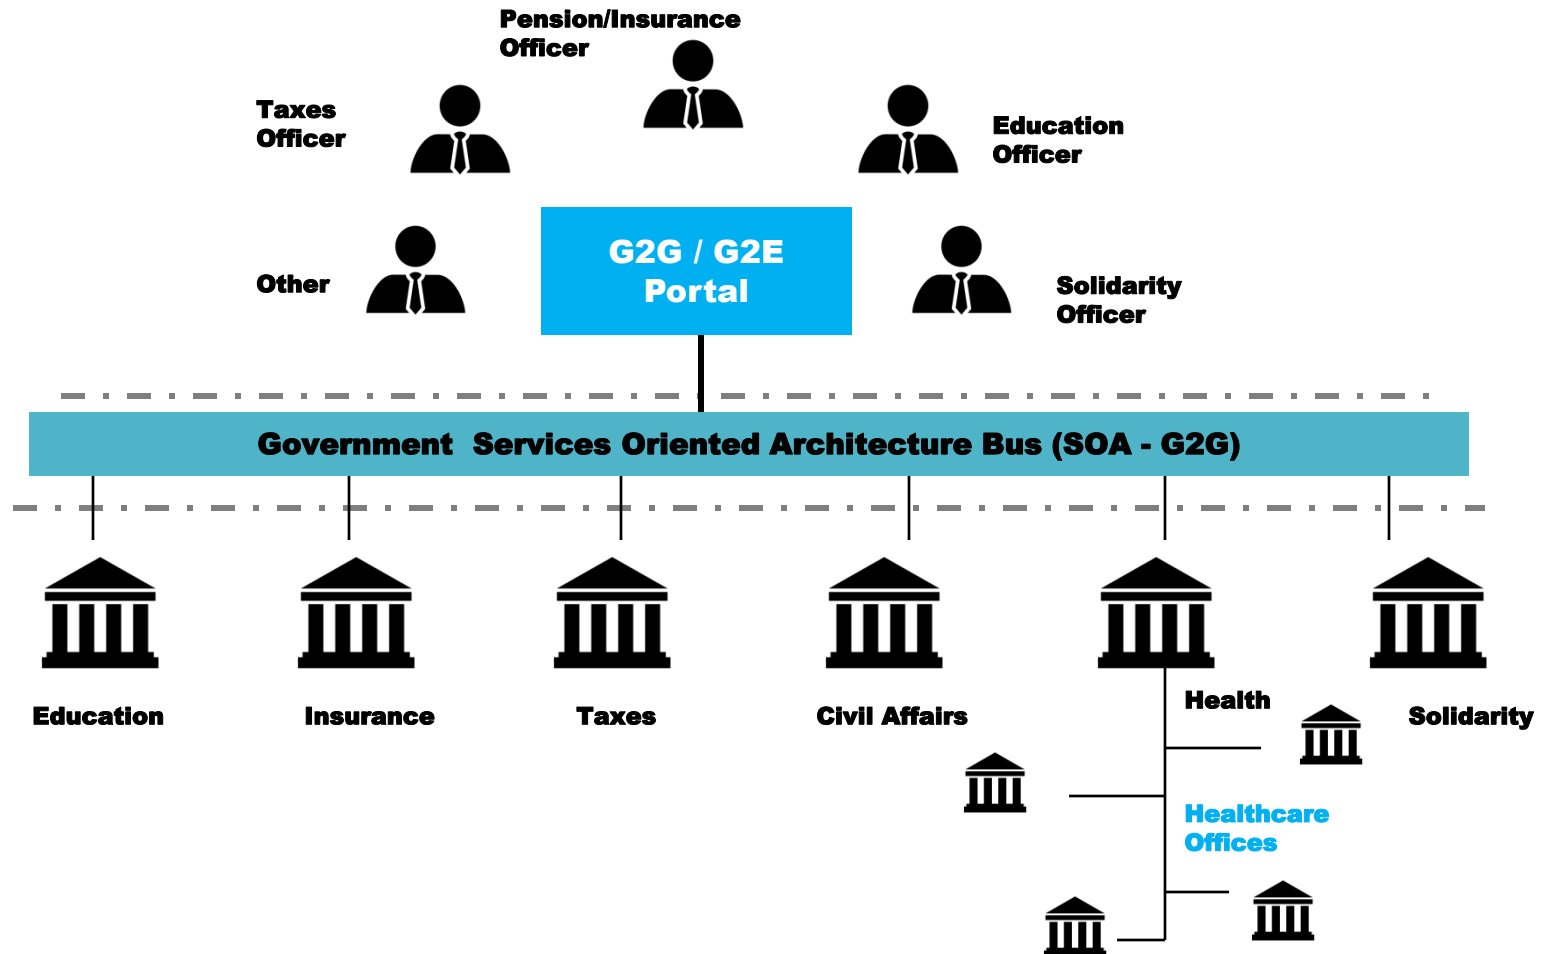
Pension/Insurance Officer

Taxes Officer

Education Officer

Other

G2G / G2E Portal

Solidarity Officer

Government Services Oriented Architecture Bus (SOA - G2G)

Education

Insurance

Taxes

Civil Affairs

Health

Solidarity

Healthcare Offices